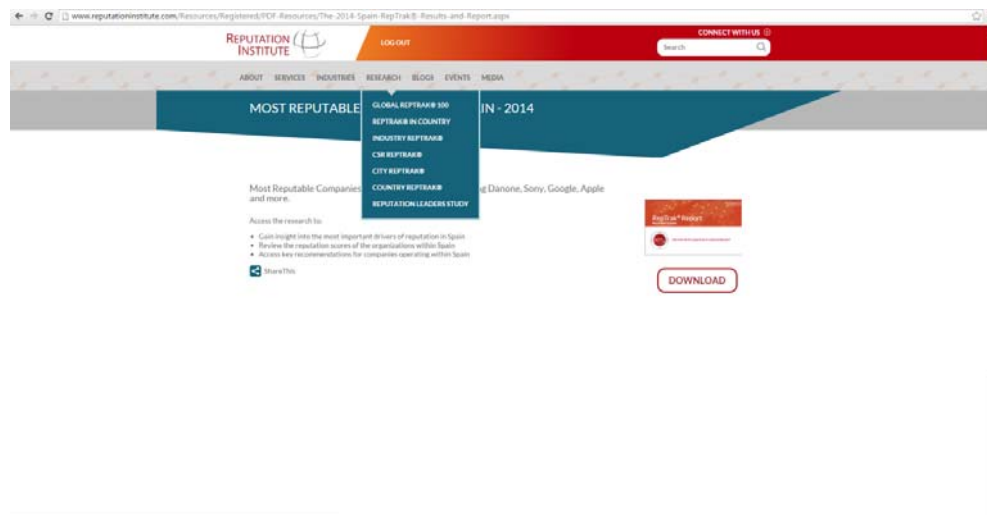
www.reputationinstitute.com/Resources/Registered/PDF-Resources/The-2014-Spain-RepTrak®-Results-and-Report.aspx

REPUTATION INSTITUTE

LOG OUT

CONNECT WITH US

Search

ABOUT SERVICES INDUSTRIES RESEARCH BLOGS EVENTS MEDIA

GLOBAL REPTRAK® 100
REPTRAK® IN COUNTRY
INDUSTRY REPTRAK®
CSR REPTRAK®
CITY REPTRAK®
COUNTRY REPTRAK®
REPUTATION LEADERS STUDY

MOST REPUTABLE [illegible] IN - 2014

Most Reputable Companies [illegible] g Danone, Sony, Google, Apple and more.

Access the research to:

• Gain insight into the most important drivers of reputation in Spain
• Review the reputation scores of the organizations within Spain
• Access key recommendations for companies operating within Spain

ShareThis

RepTrak® Report

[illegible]

DOWNLOAD